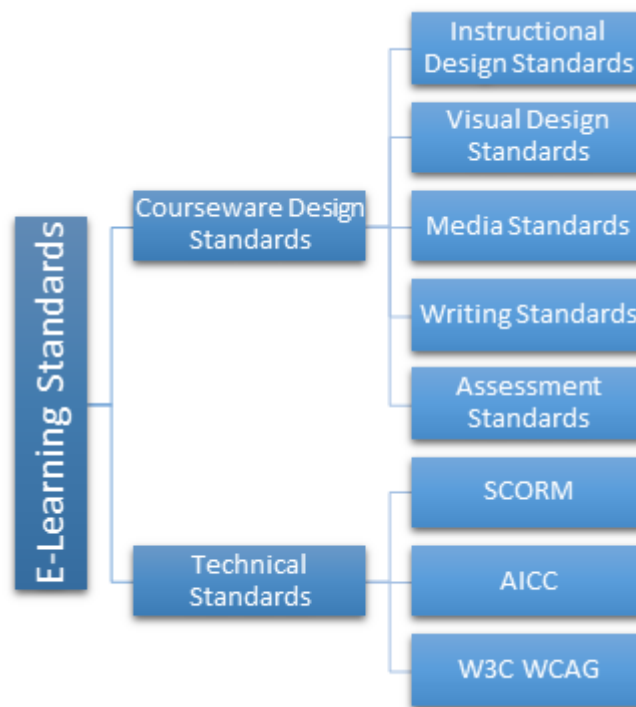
E-Learning Standards

Courseware Design Standards

Instructional Design Standards

Visual Design Standards

Media Standards

Writing Standards

Assessment Standards

Technical Standards

SCORM

AICC

W3C WCAG